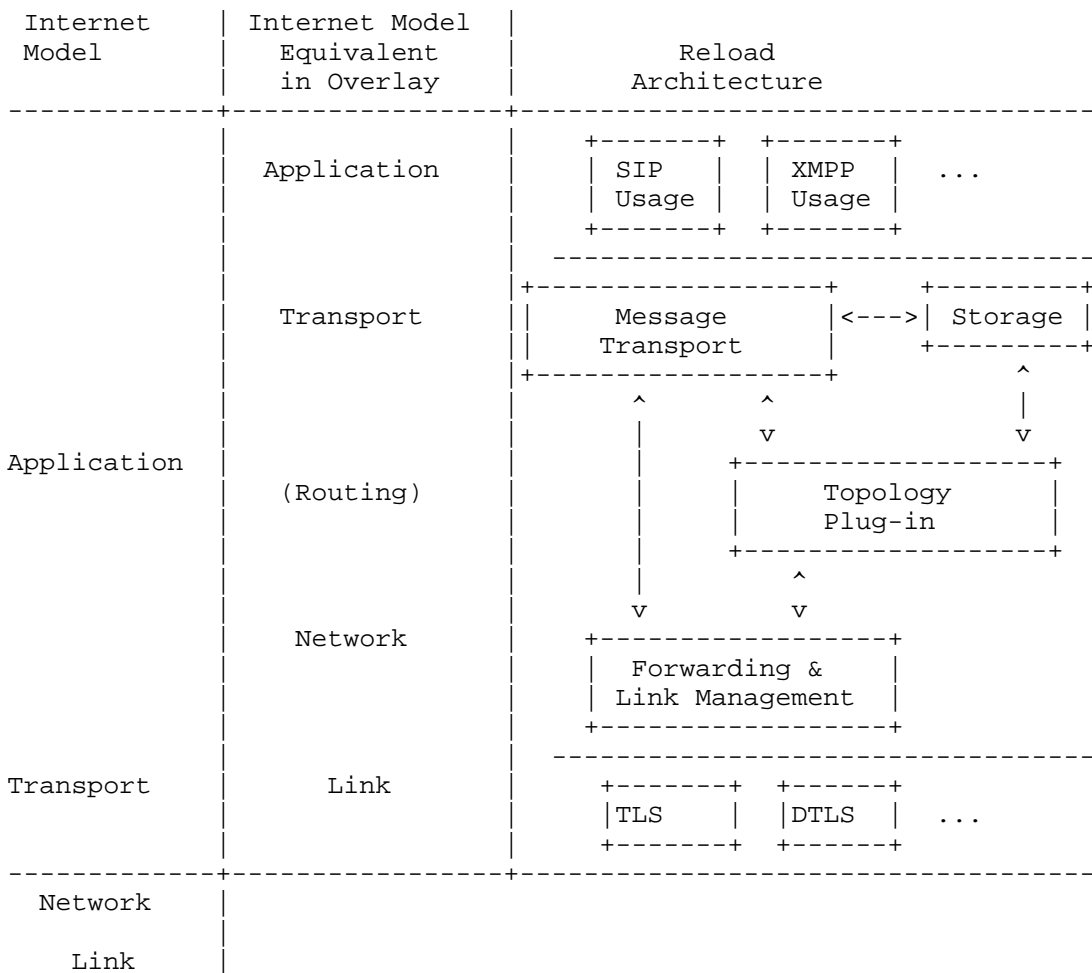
| Internet Model | Internet Model Equivalent in Overlay | Reload Architecture |
|---|---|---|
| Application | Application | SIP Usage, XMPP Usage, ... |
| | Transport | Message Transport <---> Storage |
| | (Routing) | Topology Plug-in |
| | Network | Forwarding & Link Management |
| Transport | Link | TLS, DTLS, ... |
| Network | | |
| Link | | |